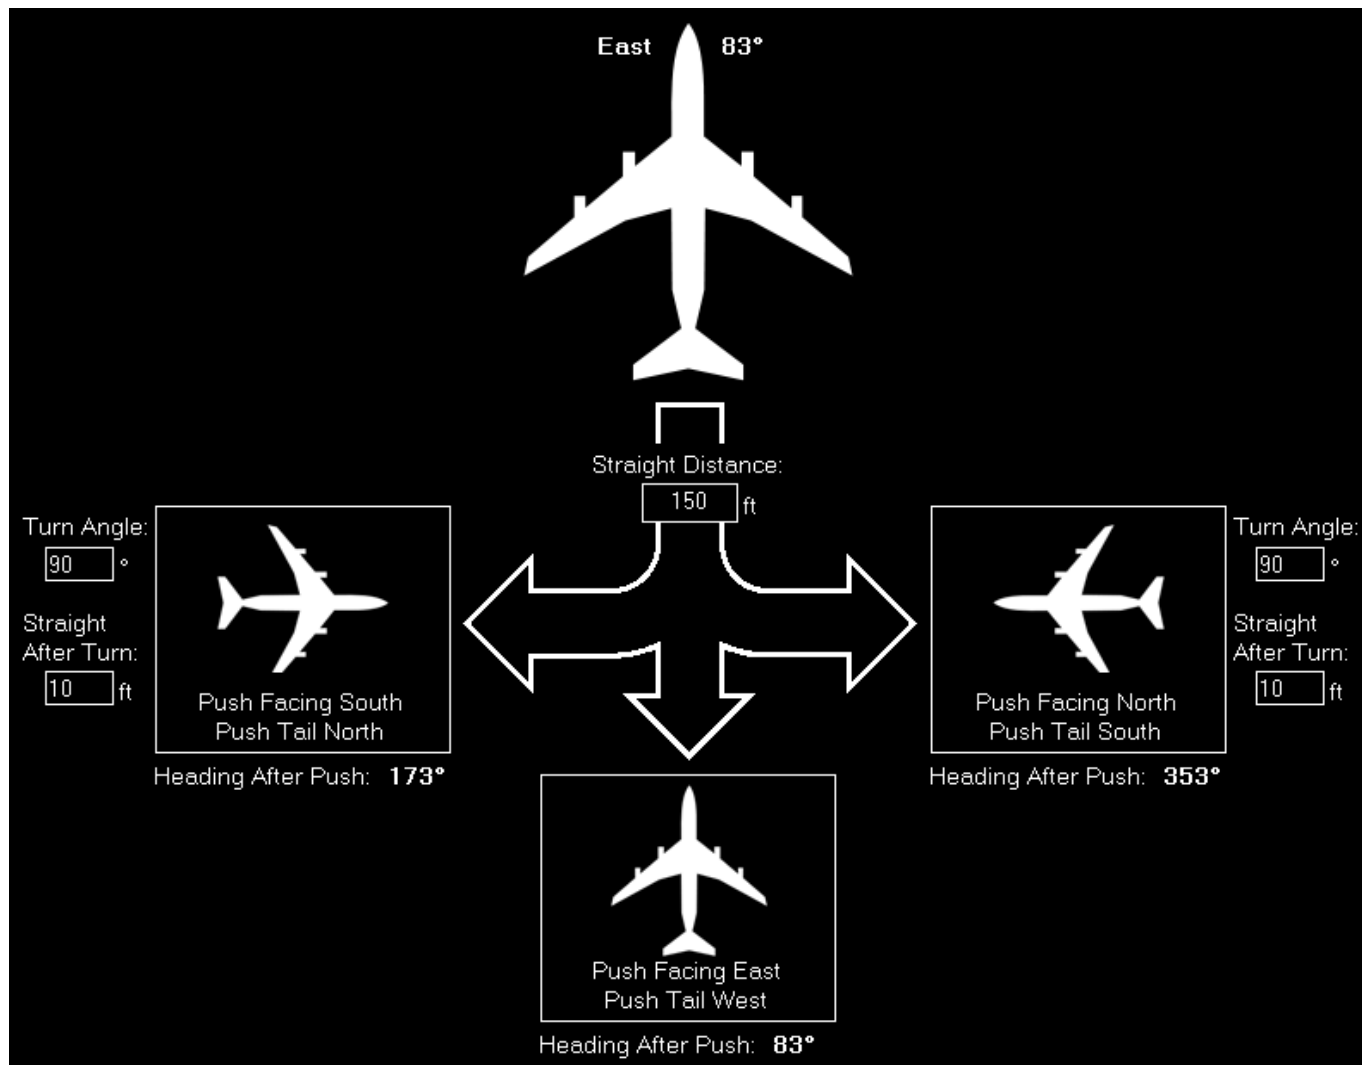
East 83°

Straight Distance:
150 ft

Turn Angle:
90 °
Straight After Turn:
10 ft

Push Facing South
Push Tail North

Heading After Push: 173°

Turn Angle:
90 °
Straight After Turn:
10 ft

Push Facing North
Push Tail South

Heading After Push: 353°

Push Facing East
Push Tail West

Heading After Push: 83°